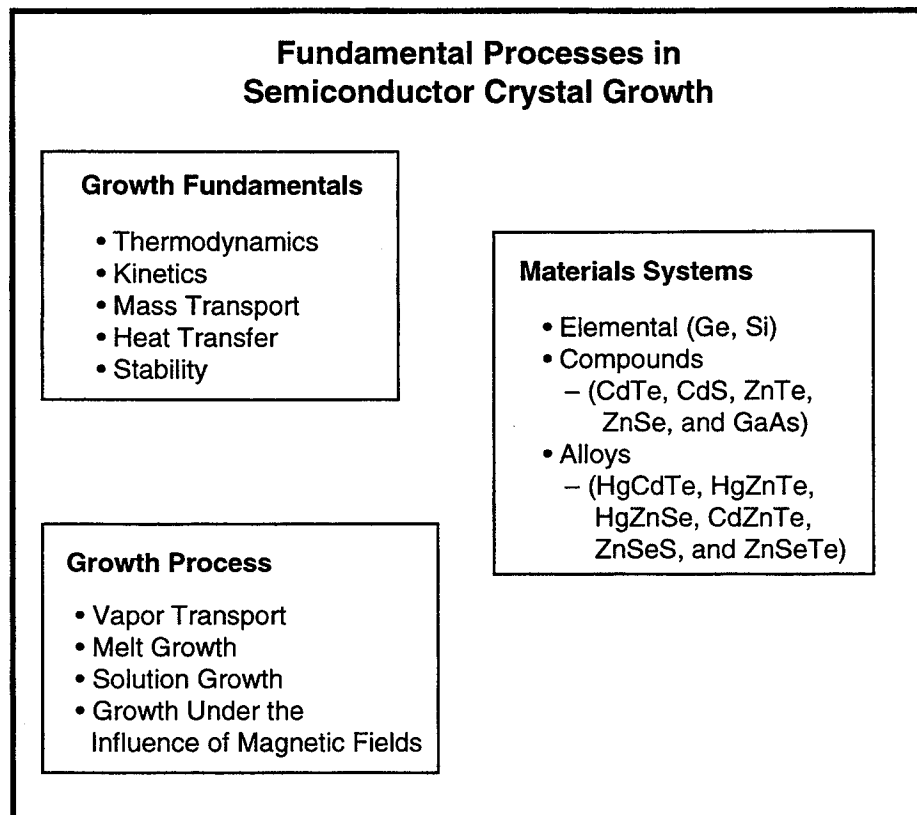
Fundamental Processes in Semiconductor Crystal Growth

Growth Fundamentals

• Thermodynamics
• Kinetics
• Mass Transport
• Heat Transfer
• Stability

Materials Systems

• Elemental (Ge, Si)
• Compounds
– (CdTe, CdS, ZnTe, ZnSe, and GaAs)
• Alloys
– (HgCdTe, HgZnTe, HgZnSe, CdZnTe, ZnSeS, and ZnSeTe)

Growth Process

• Vapor Transport
• Melt Growth
• Solution Growth
• Growth Under the Influence of Magnetic Fields